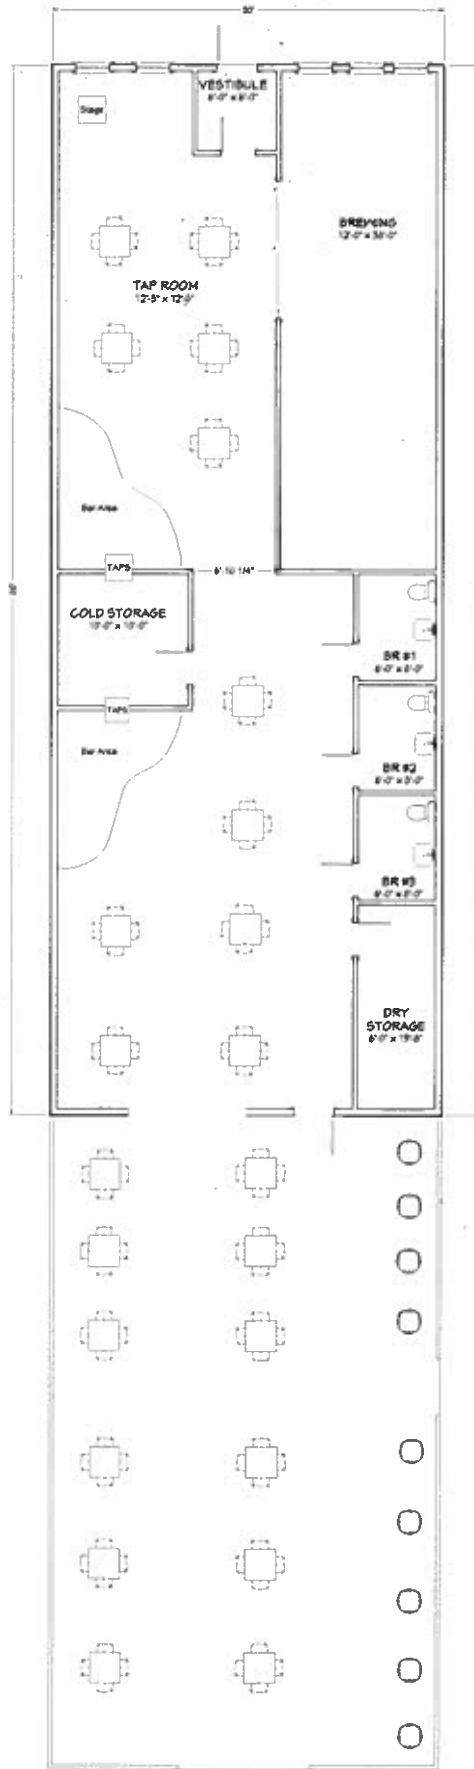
30'

90'

Stage

VESTIBULE
8'-0" x 8'-0"

BREWING
12'-0" x 30'-0"

TAP ROOM
12'-5" x 12'-0"

Bar Area

TAPS

6'-10 1/4"

COLD STORAGE
10'-0" x 10'-0"

BR #1
6'-0" x 8'-0"

TAPS

Bar Area

BR #2
6'-0" x 8'-0"

BR #3
6'-0" x 8'-0"

DRY STORAGE
6'-0" x 19'-6"